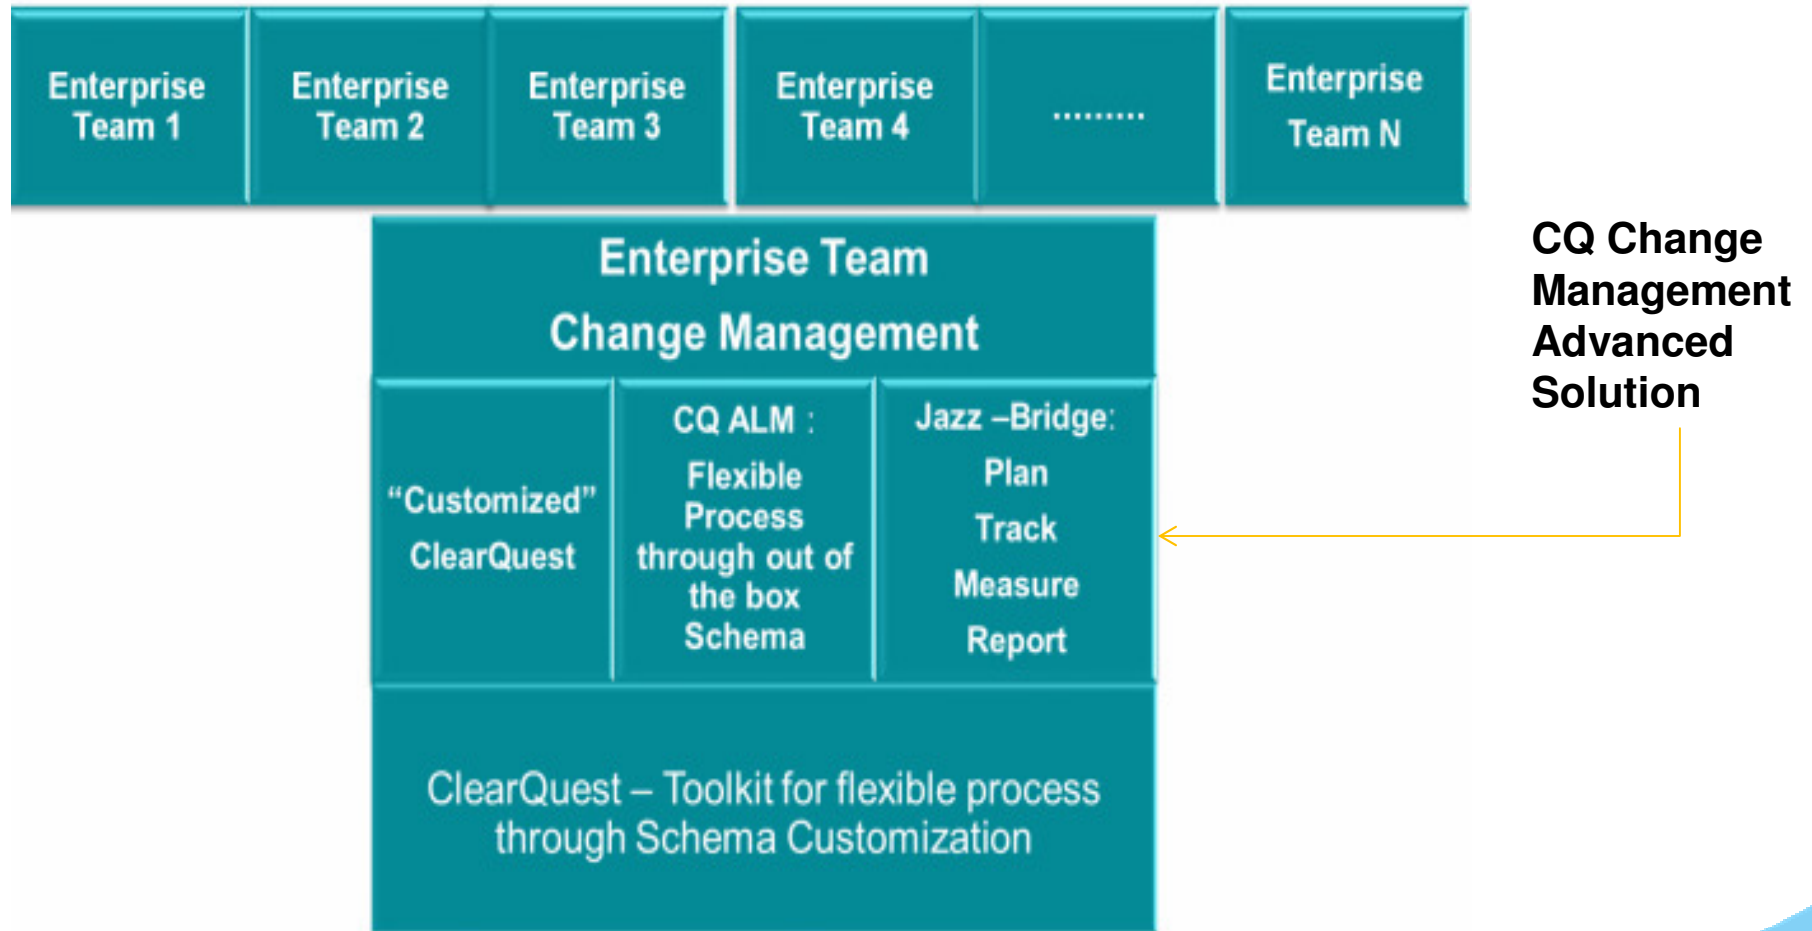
Enterprise Team 1

Enterprise Team 2

Enterprise Team 3

Enterprise Team 4

.........

Enterprise Team N

Enterprise Team

Change Management

“Customized” ClearQuest

CQ ALM : Flexible Process through out of the box Schema

Jazz –Bridge: Plan Track Measure Report

ClearQuest – Toolkit for flexible process through Schema Customization

CQ Change Management Advanced Solution